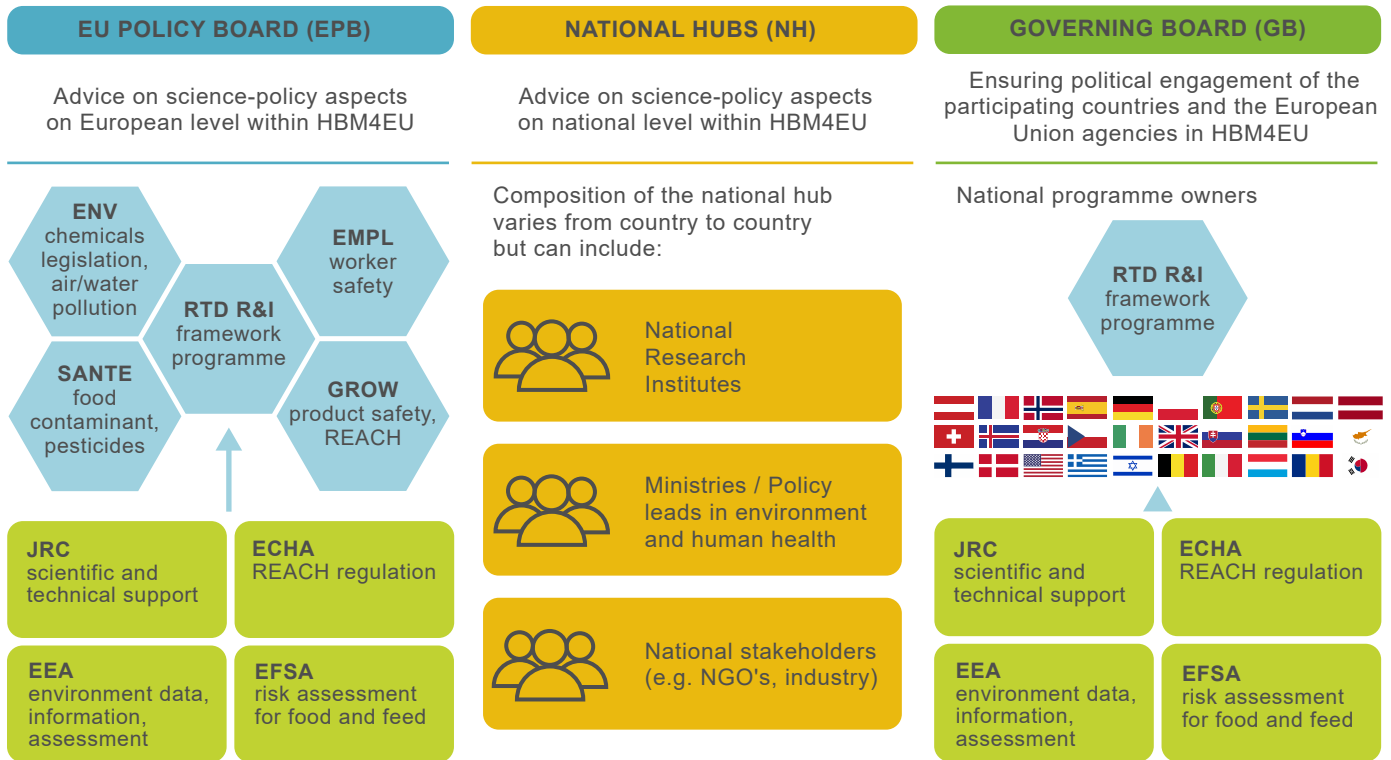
EU POLICY BOARD (EPB)

Advice on science-policy aspects on European level within HBM4EU

ENV
chemicals legislation, air/water pollution

EMPL
worker safety

RTD R&I
framework programme

SANTE
food contaminant, pesticides

GROW
product safety, REACH

JRC
scientific and technical support

ECHA
REACH regulation

EEA
environment data, information, assessment

EFSA
risk assessment for food and feed

NATIONAL HUBS (NH)

Advice on science-policy aspects on national level within HBM4EU

Composition of the national hub varies from country to country but can include:

National Research Institutes

Ministries / Policy leads in environment and human health

National stakeholders (e.g. NGO's, industry)

GOVERNING BOARD (GB)

Ensuring political engagement of the participating countries and the European Union agencies in HBM4EU

National programme owners

RTD R&I
framework programme

JRC
scientific and technical support

ECHA
REACH regulation

EEA
environment data, information, assessment

EFSA
risk assessment for food and feed